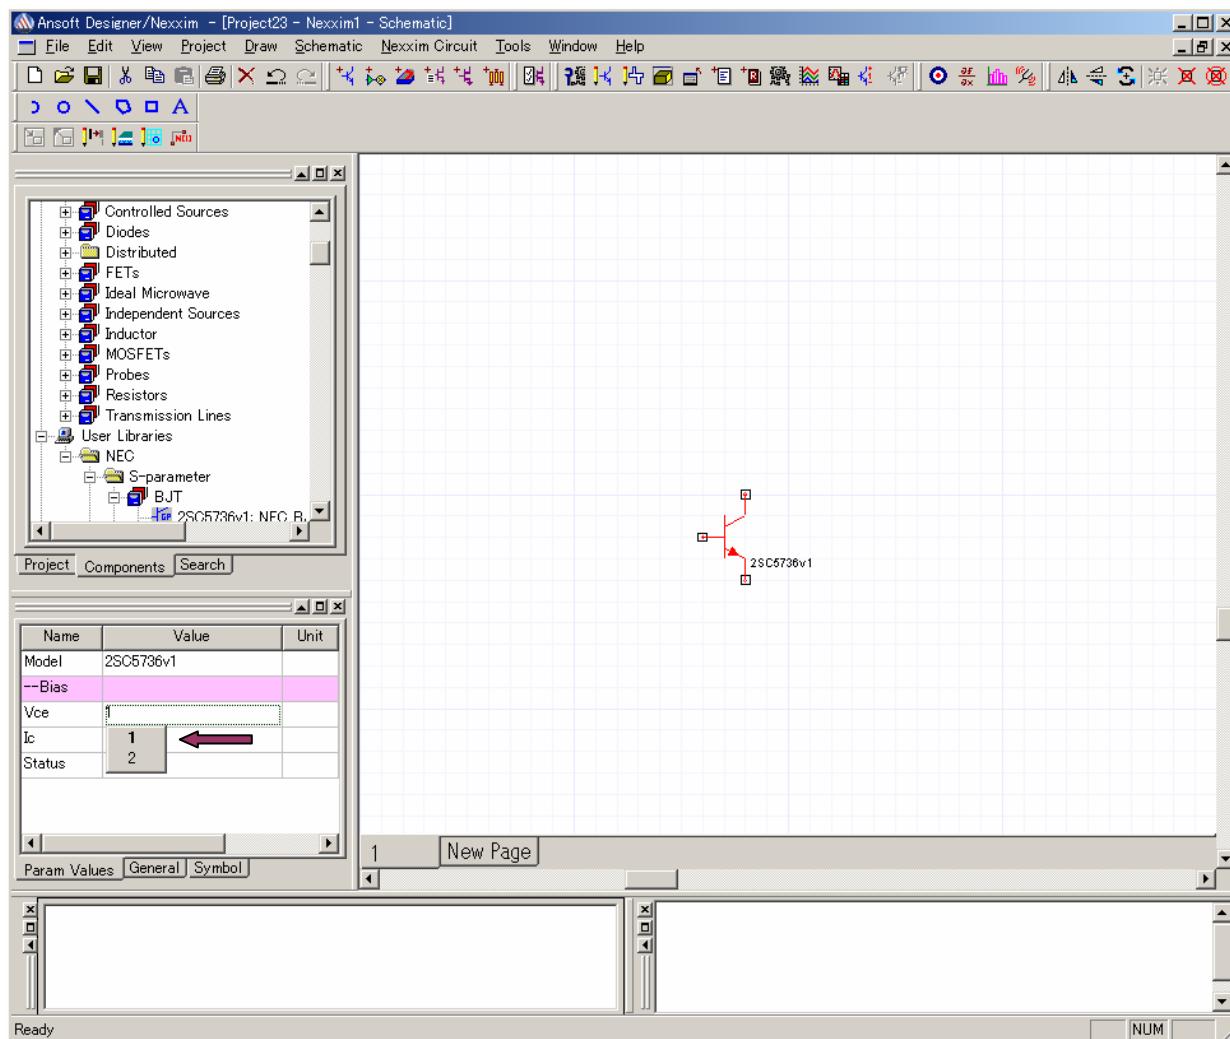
Ansoft Designer/Nexxim - [Project23 - Nexxim1 - Schematic]

File Edit View Project Draw Schematic Nexxim Circuit Tools Window Help

A

Controlled Sources
Diodes
Distributed
FETs
Ideal Microwave
Independent Sources
Inductor
MOSFETs
Probes
Resistors
Transmission Lines
User Libraries
NEC
S-parameter
BJT
2SC5736v1: NEC B

Project Components Search

| Name | Value | Unit |
|---|---|---|
| Model | 2SC5736v1 | |
| --Bias | | |
| Vce | 1 | |
| Ic | 1 | |
| Status | 2 | |

Param Values General Symbol

2SC5736v1

1 New Page

Ready NUM